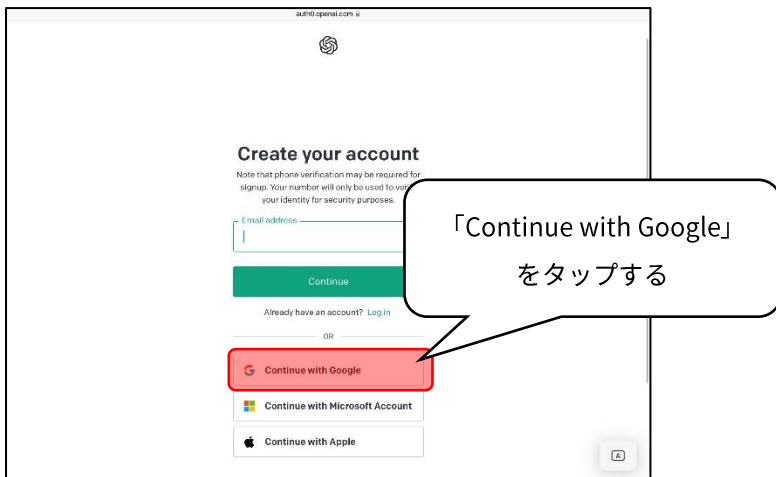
auth0.openai.com

Create your account

Note that phone verification may be required for signup. Your number will only be used to ver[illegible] your identity for security purposes.

Email address

Continue

Already have an account? Log in

OR

Continue with Google

Continue with Microsoft Account

Continue with Apple

「Continue with Google」をタップする